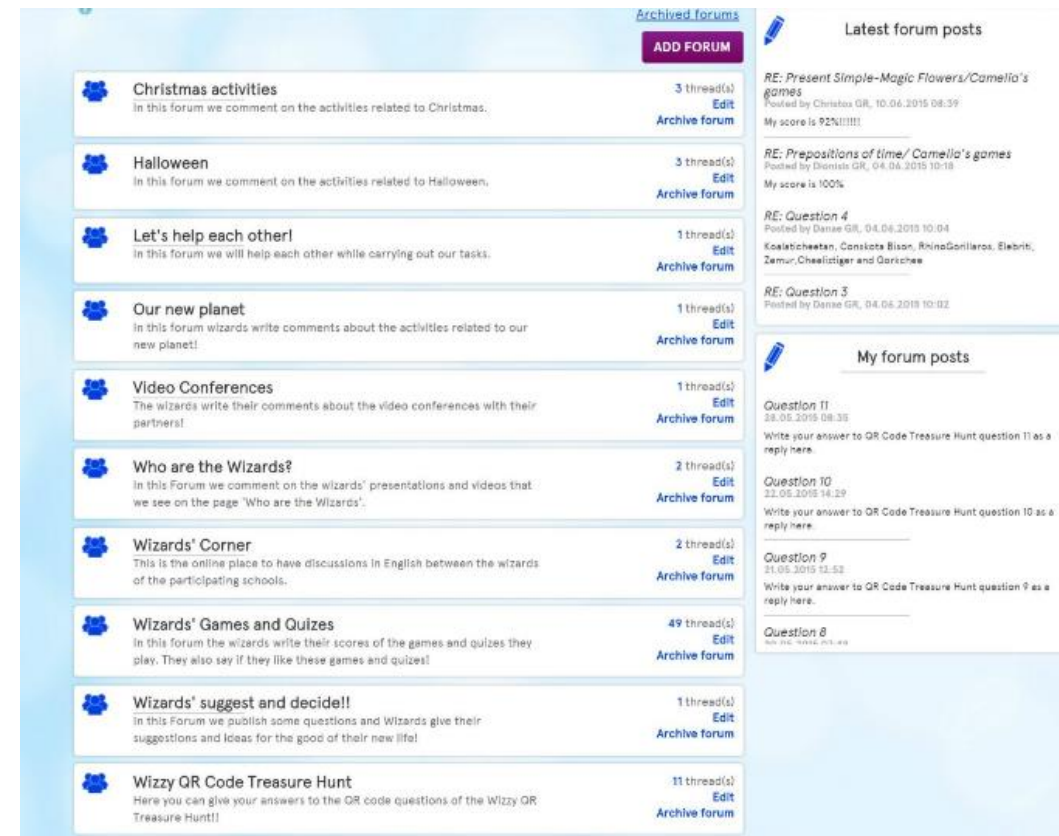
Archived forums

ADD FORUM

Christmas activities
In this forum we comment on the activities related to Christmas.
3 thread(s)
Edit
Archive forum

Halloween
In this forum we comment on the activities related to Halloween.
3 thread(s)
Edit
Archive forum

Let's help each other!
In this forum we will help each other while carrying out our tasks.
1 thread(s)
Edit
Archive forum

Our new planet
In this forum wizards write comments about the activities related to our new planet!
1 thread(s)
Edit
Archive forum

Video Conferences
The wizards write their comments about the video conferences with their partners!
1 thread(s)
Edit
Archive forum

Who are the Wizards?
In this Forum we comment on the wizards' presentations and videos that we see on the page 'Who are the Wizards'.
2 thread(s)
Edit
Archive forum

Wizards' Corner
This is the online place to have discussions in English between the wizards of the participating schools.
2 thread(s)
Edit
Archive forum

Wizards' Games and Quizes
In this forum the wizards write their scores of the games and quizes they play. They also say if they like these games and quizes!
49 thread(s)
Edit
Archive forum

Wizards' suggest and decide!!
In this Forum we publish some questions and Wizards give their suggestions and ideas for the good of their new life!
1 thread(s)
Edit
Archive forum

Wizzy QR Code Treasure Hunt
Here you can give your answers to the QR code questions of the Wizzy QR Treasure Hunt!!
11 thread(s)
Edit
Archive forum

Latest forum posts

RE: Present Simple-Magic Flowers/Camelia's games
Posted by Christos GR, 10.06.2015 08:39
My score is 92%!!!!!!

RE: Prepositions of time/ Camelia's games
Posted by Dionisis GR, 04.06.2015 10:18
My score is 100%

RE: Question 4
Posted by Danae GR, 04.06.2015 10:04
Koalatcheetan, Conskota Bison, RhinoGorillaros, Elebriti, Zemur,Cheeliztiger and Gorkchee

RE: Question 3
Posted by Danae GR, 04.06.2015 10:02

My forum posts

Question 11
28.05.2015 08:35
Write your answer to QR Code Treasure Hunt question 11 as a reply here.

Question 10
22.05.2015 14:29
Write your answer to QR Code Treasure Hunt question 10 as a reply here.

Question 9
21.05.2015 12:52
Write your answer to QR Code Treasure Hunt question 9 as a reply here.

Question 8
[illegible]